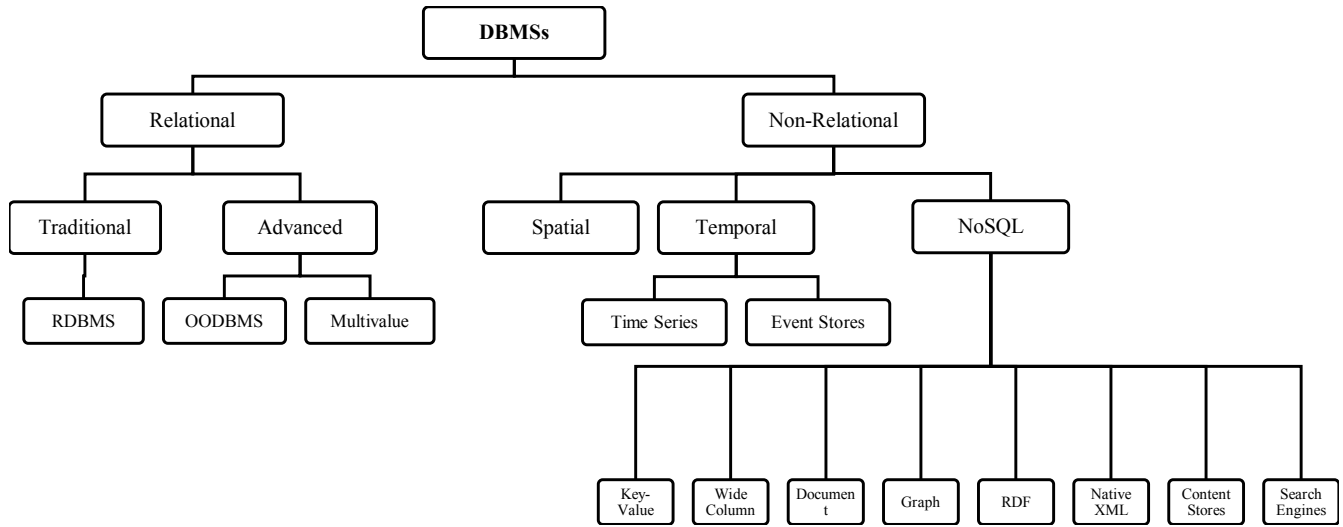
DBMSs

Relational

Non-Relational

Traditional

Advanced

Spatial

Temporal

NoSQL

RDBMS

OODBMS

Multivalue

Time Series

Event Stores

Key-Value

Wide Column

Document

Graph

RDF

Native XML

Content Stores

Search Engines